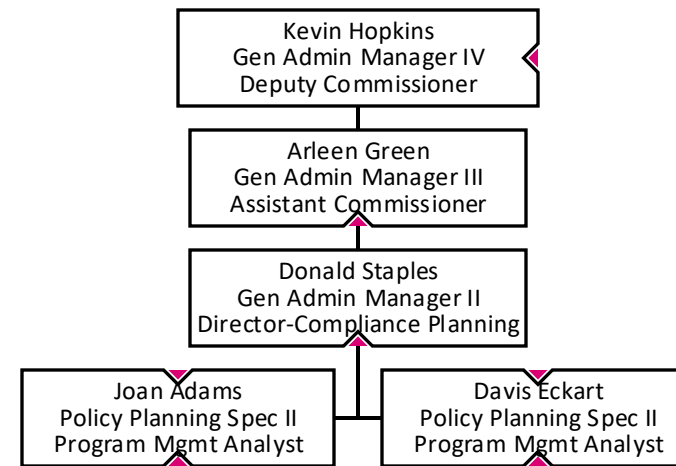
Kevin Hopkins
Gen Admin Manager IV
Deputy Commissioner

Arleen Green
Gen Admin Manager III
Assistant Commissioner

Donald Staples
Gen Admin Manager II
Director-Compliance Planning

Joan Adams
Policy Planning Spec II
Program Mgmt Analyst

Davis Eckart
Policy Planning Spec II
Program Mgmt Analyst